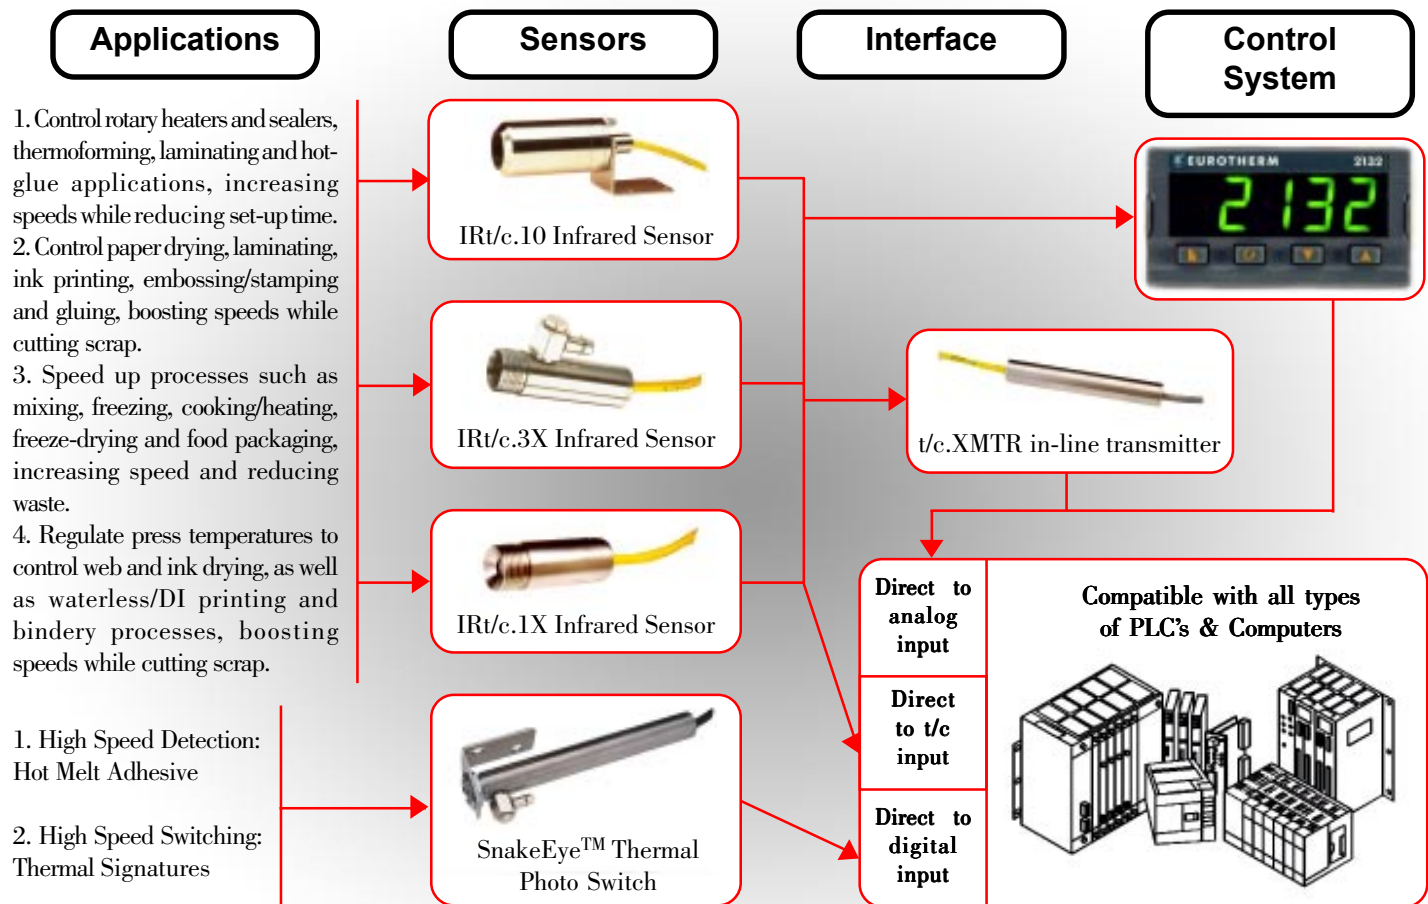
Applications

Sensors

Interface

Control System

1. Control rotary heaters and sealers, thermoforming, laminating and hot-glue applications, increasing speeds while reducing set-up time.
2. Control paper drying, laminating, ink printing, embossing/stamping and gluing, boosting speeds while cutting scrap.
3. Speed up processes such as mixing, freezing, cooking/heating, freeze-drying and food packaging, increasing speed and reducing waste.
4. Regulate press temperatures to control web and ink drying, as well as waterless/DI printing and bindery processes, boosting speeds while cutting scrap.

IRt/c.10 Infrared Sensor

EUROTHERM 2132
2132

IRt/c.3X Infrared Sensor

t/c.XMTR in-line transmitter

IRt/c.1X Infrared Sensor

Direct to analog input

Direct to t/c input

Direct to digital input

Compatible with all types of PLC's & Computers

1. High Speed Detection: Hot Melt Adhesive

2. High Speed Switching: Thermal Signatures

SnakeEye$^{TM}$ Thermal Photo Switch